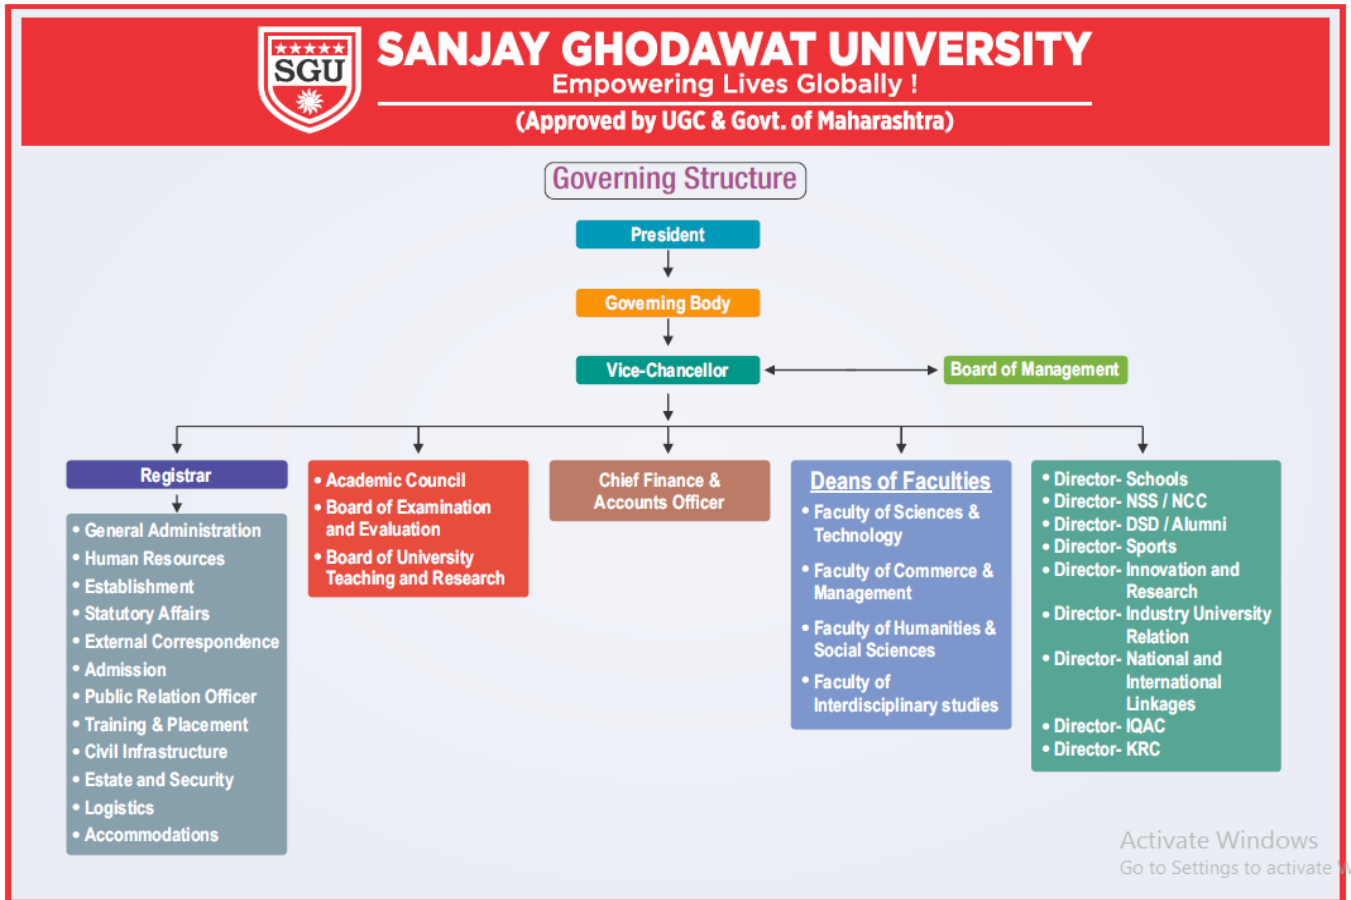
SGU

SANJAY GHODAWAT UNIVERSITY
Empowering Lives Globally !
(Approved by UGC & Govt. of Maharashtra)

Governing Structure

President

Governing Body

Vice-Chancellor

Board of Management

Registrar

• General Administration
• Human Resources
• Establishment
• Statutory Affairs
• External Correspondence
• Admission
• Public Relation Officer
• Training & Placement
• Civil Infrastructure
• Estate and Security
• Logistics
• Accommodations

• Academic Council
• Board of Examination and Evaluation
• Board of University Teaching and Research

Chief Finance & Accounts Officer

Deans of Faculties
• Faculty of Sciences & Technology
• Faculty of Commerce & Management
• Faculty of Humanities & Social Sciences
• Faculty of Interdisciplinary studies

• Director- Schools
• Director- NSS / NCC
• Director- DSD / Alumni
• Director- Sports
• Director- Innovation and Research
• Director- Industry University Relation
• Director- National and International Linkages
• Director- IQAC
• Director- KRC

Activate Windows
Go to Settings to activate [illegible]